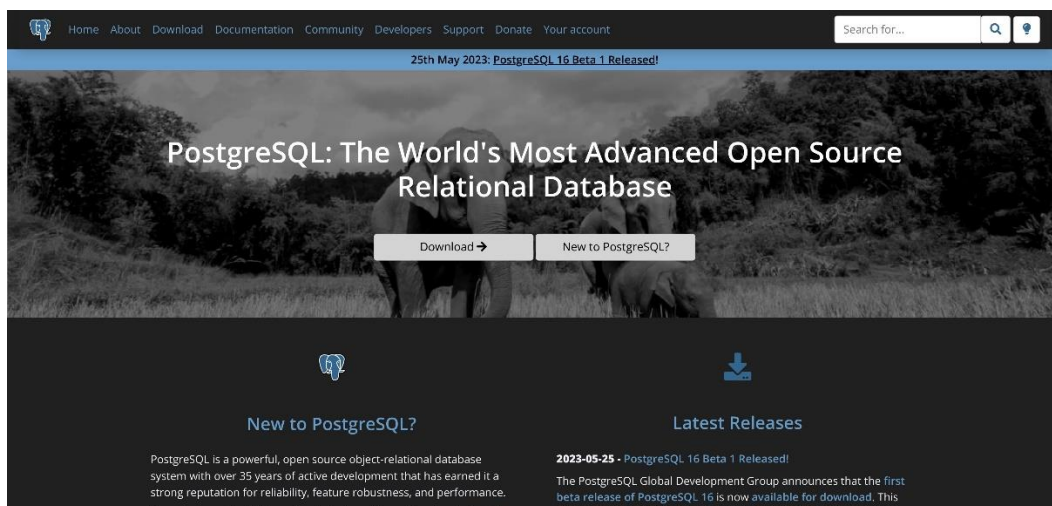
Home About Download Documentation Community Developers Support Donate Your account

Search for...

25th May 2023: PostgreSQL 16 Beta 1 Released!

PostgreSQL: The World's Most Advanced Open Source Relational Database

Download →

New to PostgreSQL?

New to PostgreSQL?

PostgreSQL is a powerful, open source object-relational database system with over 35 years of active development that has earned it a strong reputation for reliability, feature robustness, and performance.

Latest Releases

2023-05-25 - PostgreSQL 16 Beta 1 Released!

The PostgreSQL Global Development Group announces that the first beta release of PostgreSQL 16 is now available for download. This